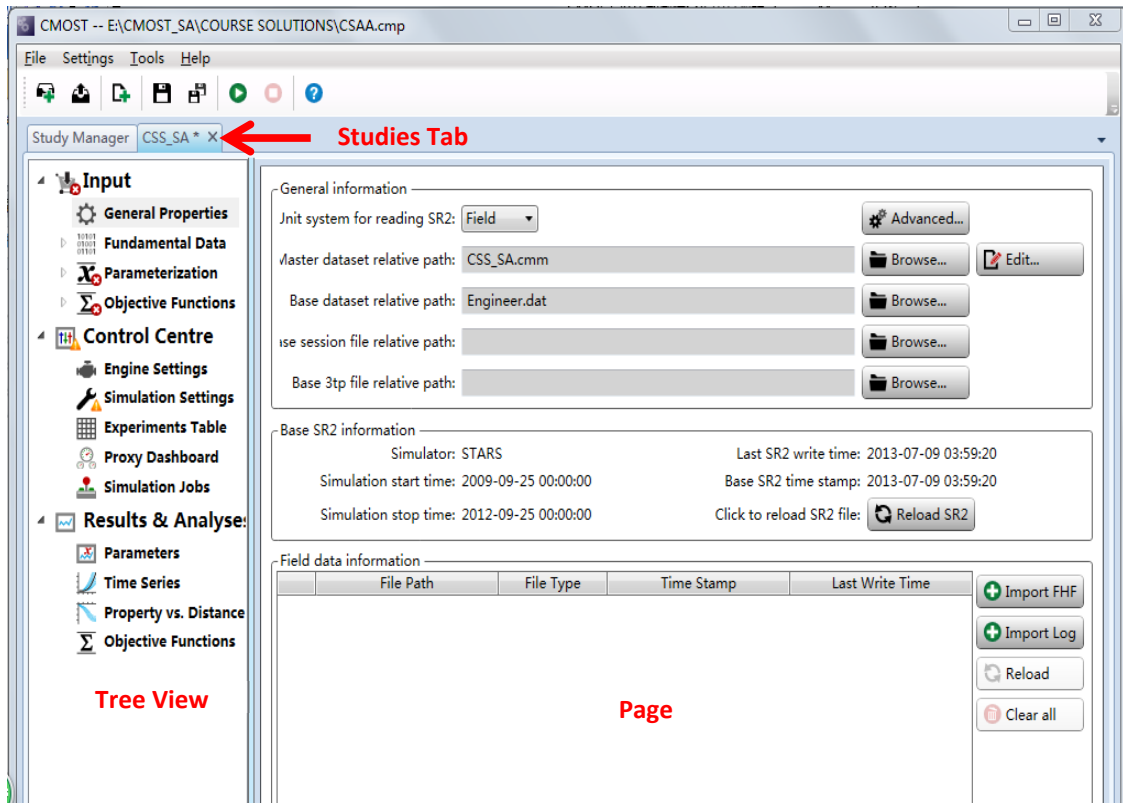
CMOST -- E:\CMOST_SA\COURSE SOLUTIONS\CSAA.cmp

File Settings Tools Help

Study Manager CSS_SA * ×

Studies Tab

Input
General Properties
Fundamental Data
Parameterization
Objective Functions
Control Centre
Engine Settings
Simulation Settings
Experiments Table
Proxy Dashboard
Simulation Jobs
Results & Analyses
Parameters
Time Series
Property vs. Distance
Objective Functions

Tree View

General information
Unit system for reading SR2: Field
Advanced...
Master dataset relative path: CSS_SA.cmm
Browse...
Edit...
Base dataset relative path: Engineer.dat
Browse...
ase session file relative path:
Browse...
Base 3tp file relative path:
Browse...

Base SR2 information
Simulator: STARS
Last SR2 write time: 2013-07-09 03:59:20
Simulation start time: 2009-09-25 00:00:00
Base SR2 time stamp: 2013-07-09 03:59:20
Simulation stop time: 2012-09-25 00:00:00
Click to reload SR2 file: Reload SR2

Field data information

| | File Path | File Type | Time Stamp | Last Write Time |
|---|---|---|---|---|

Import FHF
Import Log
Reload
Clear all

Page